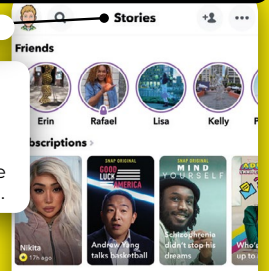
Stories

Friends

Erin

Rafael

Lisa

Kelly

F

e

.

bscriptions

SNAP ORIGINAL

GOOD LUCK AMERICA

SNAP ORIGINAL

MIND YOURSELF

Nikita

17h ago

Andrew Yang talks basketball

Schizophrenia didn't stop his dreams

Who's